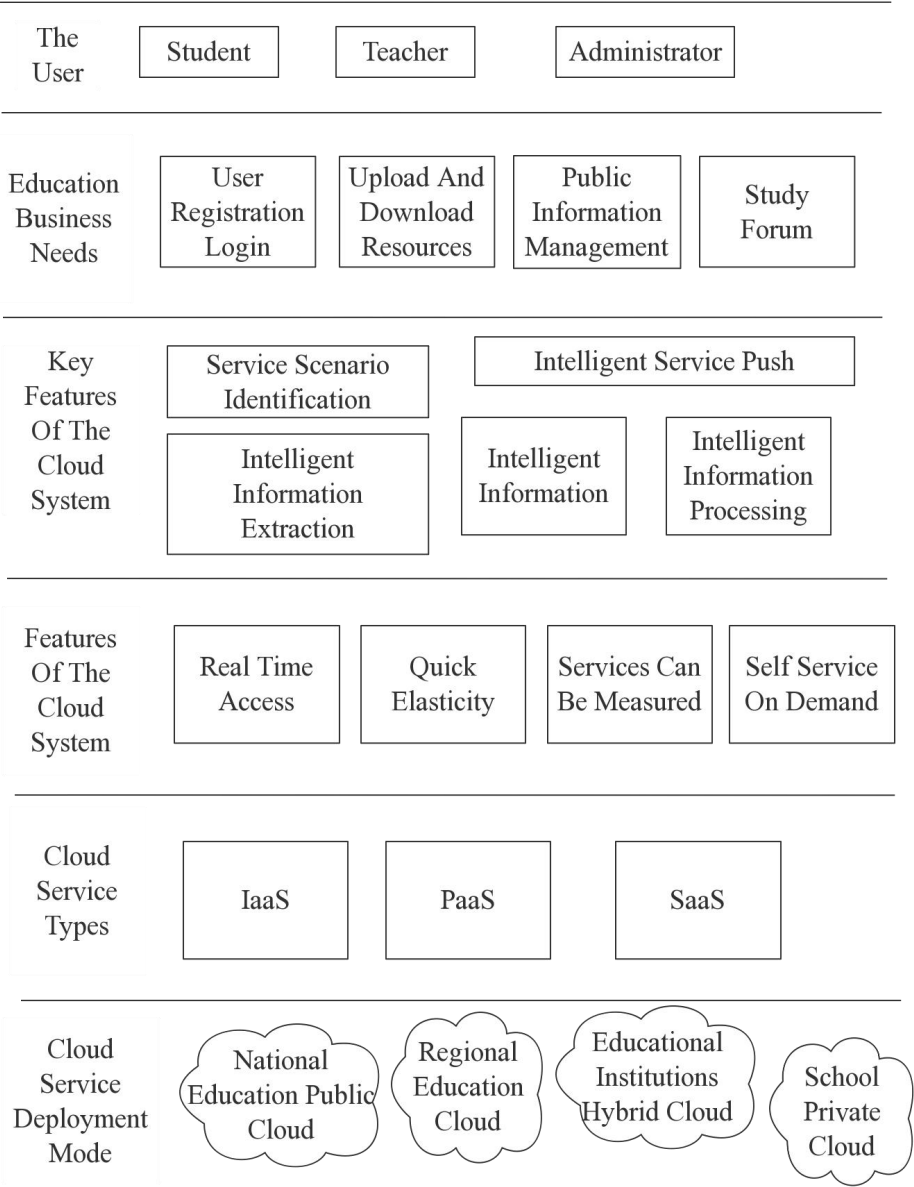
The User

Student

Teacher

Administrator

Education Business Needs

User Registration Login

Upload And Download Resources

Public Information Management

Study Forum

Key Features Of The Cloud System

Service Scenario Identification

Intelligent Service Push

Intelligent Information Extraction

Intelligent Information

Intelligent Information Processing

Features Of The Cloud System

Real Time Access

Quick Elasticity

Services Can Be Measured

Self Service On Demand

Cloud Service Types

IaaS

PaaS

SaaS

Cloud Service Deployment Mode

National Education Public Cloud

Regional Education Cloud

Educational Institutions Hybrid Cloud

School Private Cloud